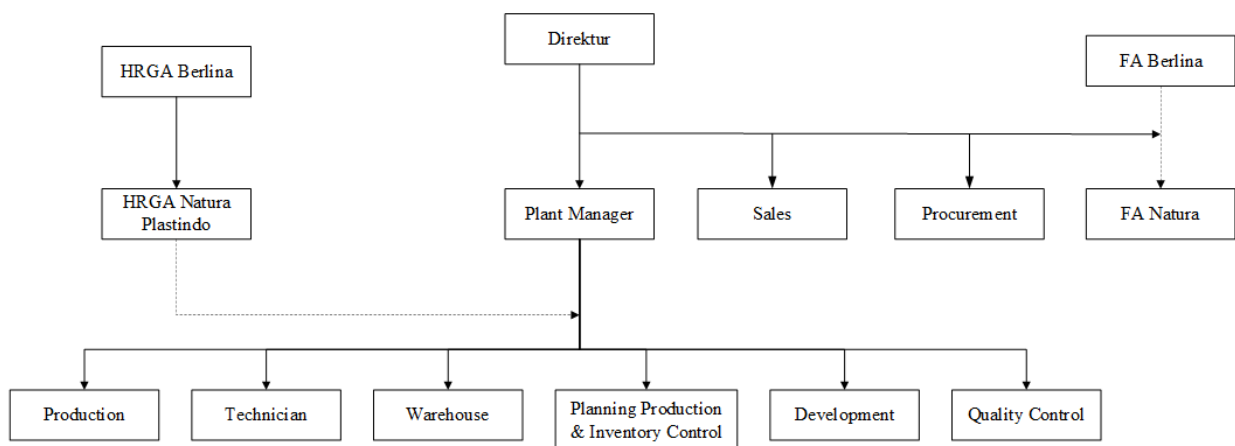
Direktur

HRGA Berlina

FA Berlina

HRGA Natura Plastindo

Plant Manager

Sales

Procurement

FA Natura

Production

Technician

Warehouse

Planning Production & Inventory Control

Development

Quality Control